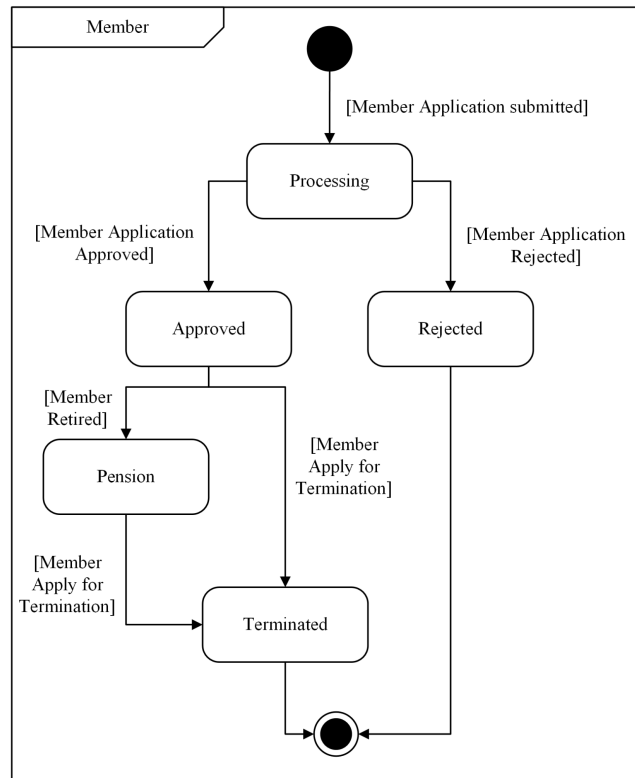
Member

[Member Application submitted]

Processing

[Member Application Approved]

[Member Application Rejected]

Approved

Rejected

[Member Retired]

Pension

[Member Apply for Termination]

[Member Apply for Termination]

Terminated